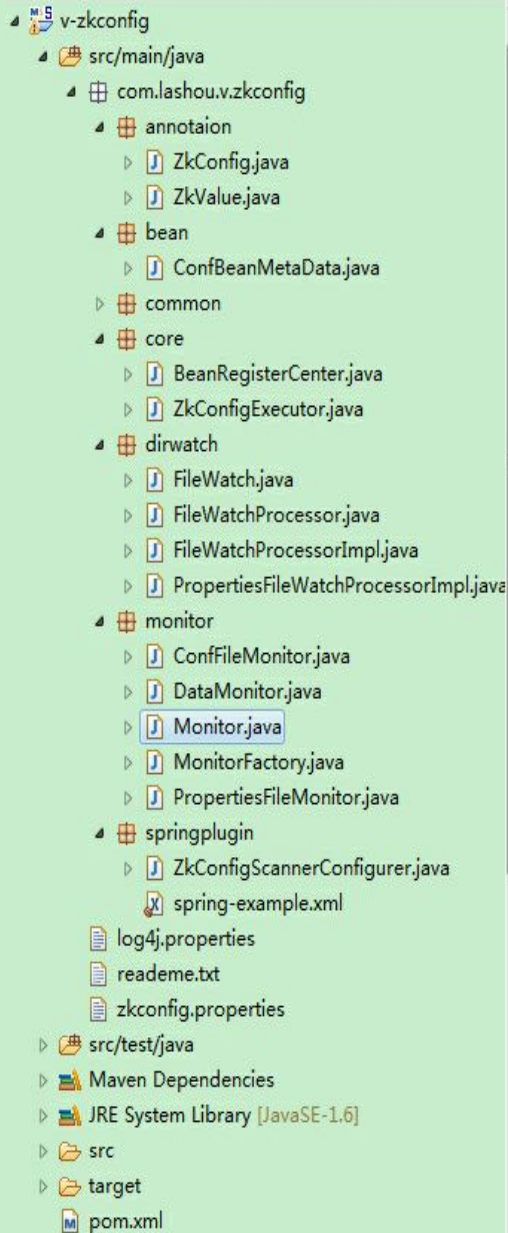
v-zkconfig
src/main/java
com.lashou.v.zkconfig
annotaion
ZkConfig.java
ZkValue.java
bean
ConfBeanMetaData.java
common
core
BeanRegisterCenter.java
ZkConfigExecutor.java
dirwatch
FileWatch.java
FileWatchProcessor.java
FileWatchProcessorImpl.java
PropertiesFileWatchProcessorImpl.java
monitor
ConfFileMonitor.java
DataMonitor.java
Monitor.java
MonitorFactory.java
PropertiesFileMonitor.java
springplugin
ZkConfigScannerConfigurer.java
spring-example.xml
log4j.properties
reademe.txt
zkconfig.properties
src/test/java
Maven Dependencies
JRE System Library [JavaSE-1.6]
src
target
pom.xml